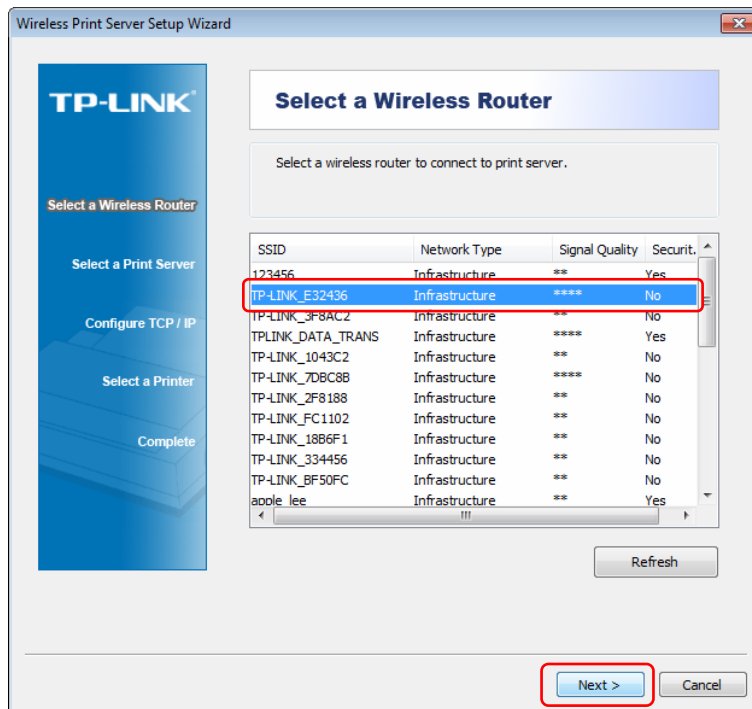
Wireless Print Server Setup Wizard

TP-LINK

Select a Wireless Router

Select a Print Server

Configure TCP / IP

Select a Printer

Complete

Select a Wireless Router

Select a wireless router to connect to print server.

| SSID | Network Type | Signal Quality | Securit. |
|---|---|---|---|
| 123456 | Infrastructure | ** | Yes |
| TP-LINK_E32436 | Infrastructure | **** | No |
| TP-LINK_3F8AC2 | Infrastructure | ** | No |
| TPLINK_DATA_TRANS | Infrastructure | **** | Yes |
| TP-LINK_1043C2 | Infrastructure | ** | No |
| TP-LINK_7DBC8B | Infrastructure | **** | No |
| TP-LINK_2F8188 | Infrastructure | ** | No |
| TP-LINK_FC1102 | Infrastructure | ** | No |
| TP-LINK_18B6F1 | Infrastructure | ** | No |
| TP-LINK_334456 | Infrastructure | ** | No |
| TP-LINK_BF50FC | Infrastructure | ** | No |
| apple_lee | Infrastructure | ** | Yes |

Refresh

Next >

Cancel